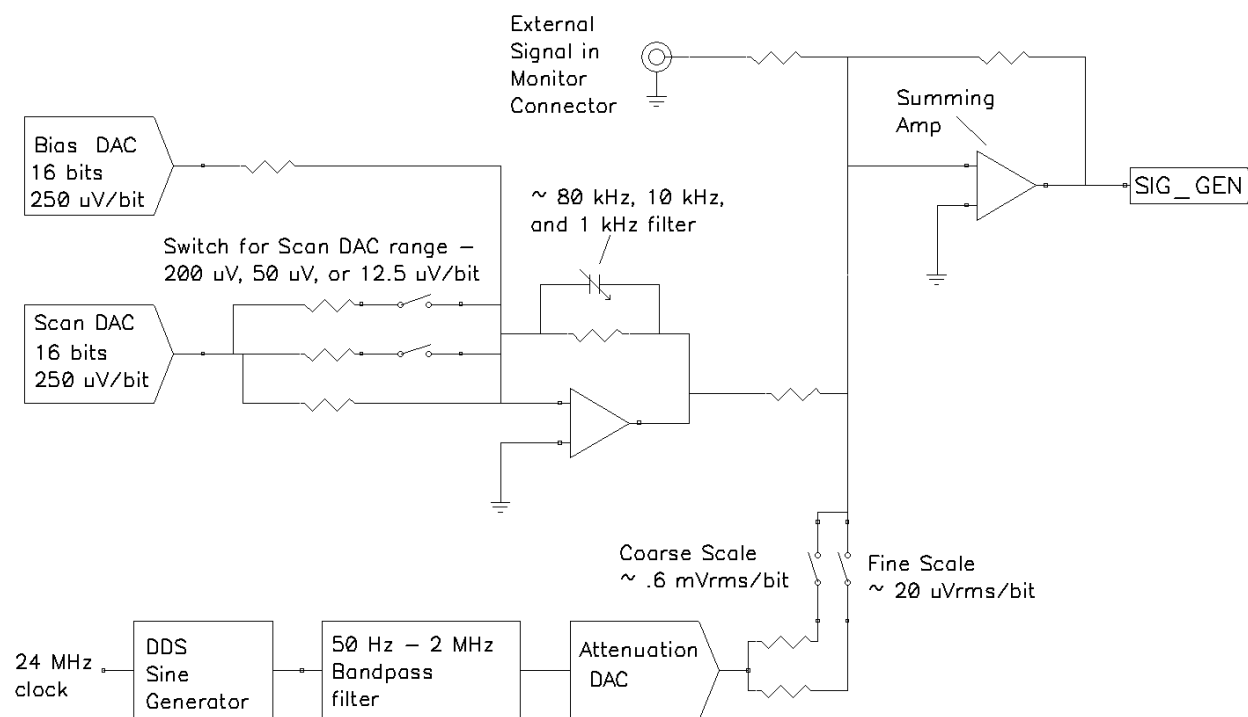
External Signal in Monitor Connector

Summing Amp

Bias DAC
16 bits
250 uV/bit

SIG_GEN

~ 80 kHz, 10 kHz, and 1 kHz filter

Switch for Scan DAC range — 200 uV, 50 uV, or 12.5 uV/bit

Scan DAC
16 bits
250 uV/bit

Coarse Scale
~ .6 mVrms/bit

Fine Scale
~ 20 uVrms/bit

24 MHz clock

DDS Sine Generator

50 Hz — 2 MHz Bandpass filter

Attenuation DAC